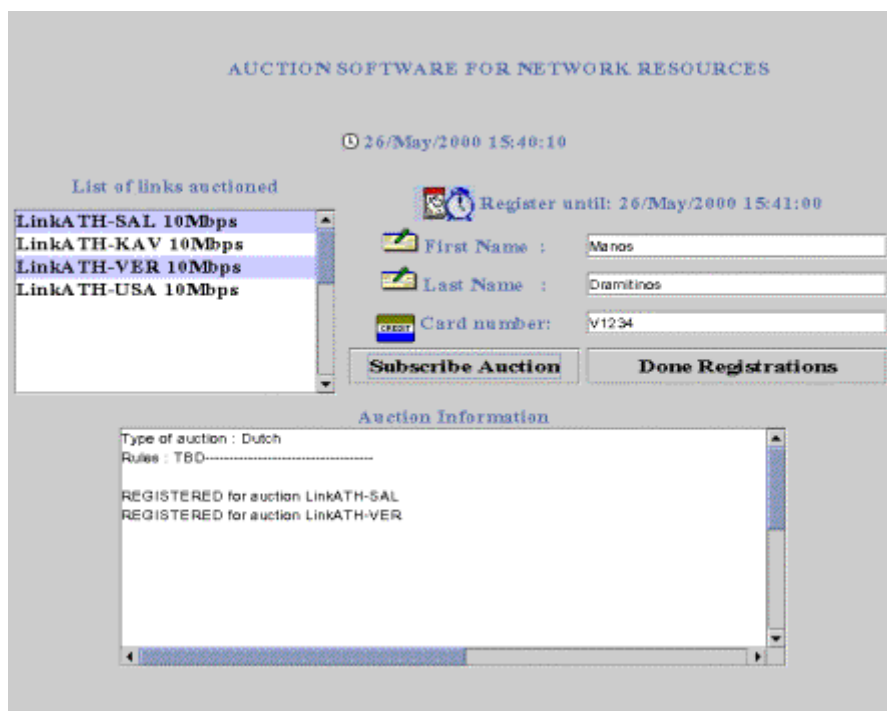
AUCTION SOFTWARE FOR NETWORK RESOURCES

26/May/2000 15:40:10

List of links auctioned

LinkATH-SAL 10Mbps
LinkATH-KAV 10Mbps
LinkATH-VER 10Mbps
LinkATH-USA 10Mbps

Register until: 26/May/2000 15:41:00

First Name : Manos

Last Name : Dramitinos

CREDIT Card number: V1234

Subscribe Auction

Done Registrations

Auction Information

Type of auction : Dutch
Rules : TBD-----------------------------------

REGISTERED for auction LinkATH-SAL
REGISTERED for auction LinkATH-VER